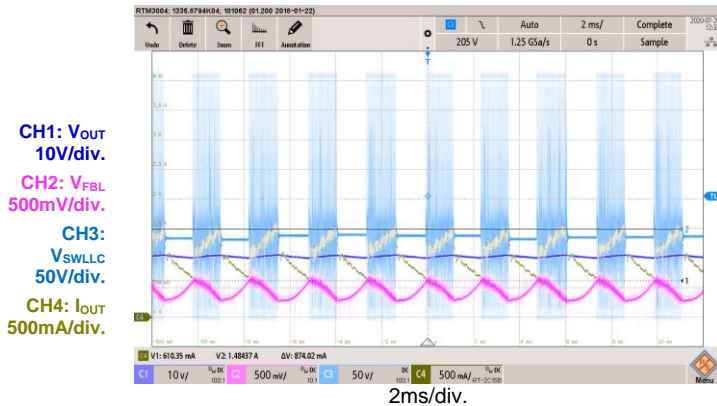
RTM3004; 1335.8794K04; 101062 (01.200 2018-01-22)

Undo Delete Zoom FFT Annotation

205 V

Auto

1.25 GSa/s

2 ms/

0 s

Complete

Sample

2020-07-

CH1: $V_{OUT}$ 10V/div.

CH2: $V_{FBL}$ 500mV/div.

CH3: $V_{SWLLC}$ 50V/div.

CH4: $I_{OUT}$ 500mA/div.

C4 V1: 610.35 mA V2: 1.48437 A ΔV: 874.02 mA

C1 10 V/ C2 500 mV/ C3 50 V/ C4 500 mA/ RT-ZC15B

Menu

2ms/div.